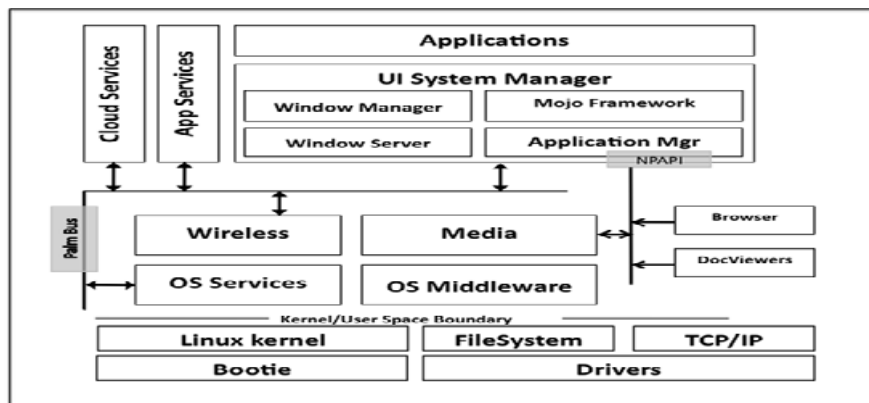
Cloud Services

App Services

Applications

UI System Manager

Window Manager

Mojo Framework

Window Server

Application Mgr

NPAPI

Palm Bus

Wireless

Media

Browser

DocViewers

OS Services

OS Middleware

Kernel/User Space Boundary

Linux kernel

FileSystem

TCP/IP

Bootie

Drivers